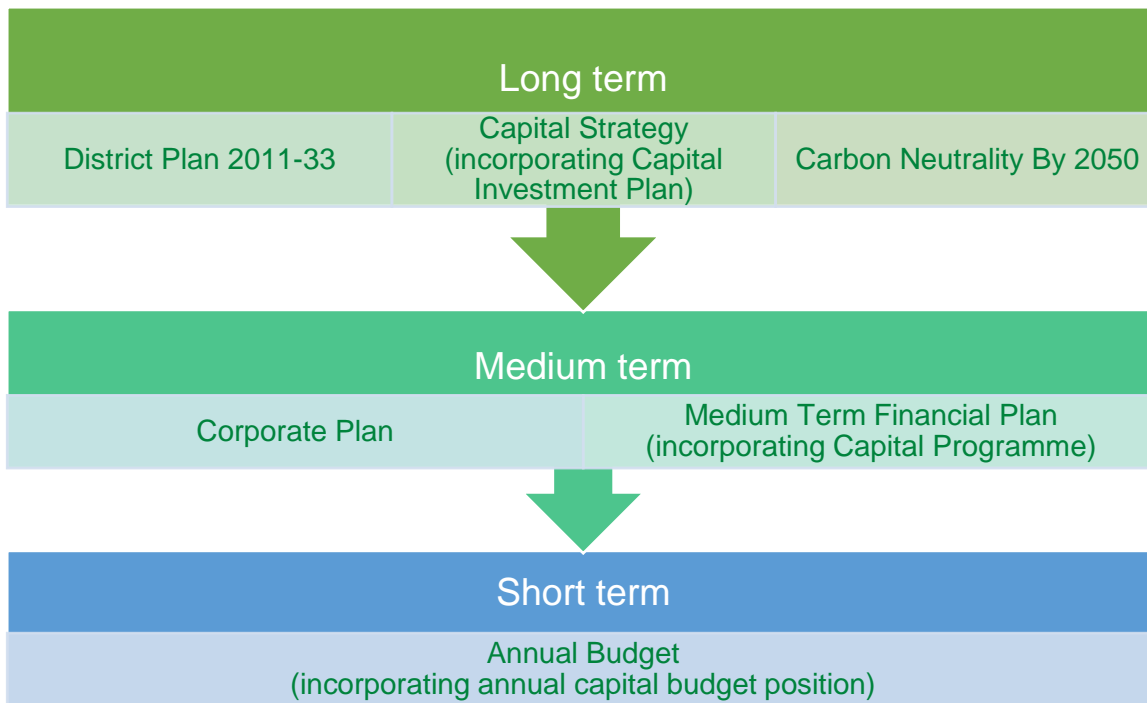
Long term

District Plan 2011-33

Capital Strategy (incorporating Capital Investment Plan)

Carbon Neutrality By 2050

Medium term

Corporate Plan

Medium Term Financial Plan (incorporating Capital Programme)

Short term

Annual Budget (incorporating annual capital budget position)